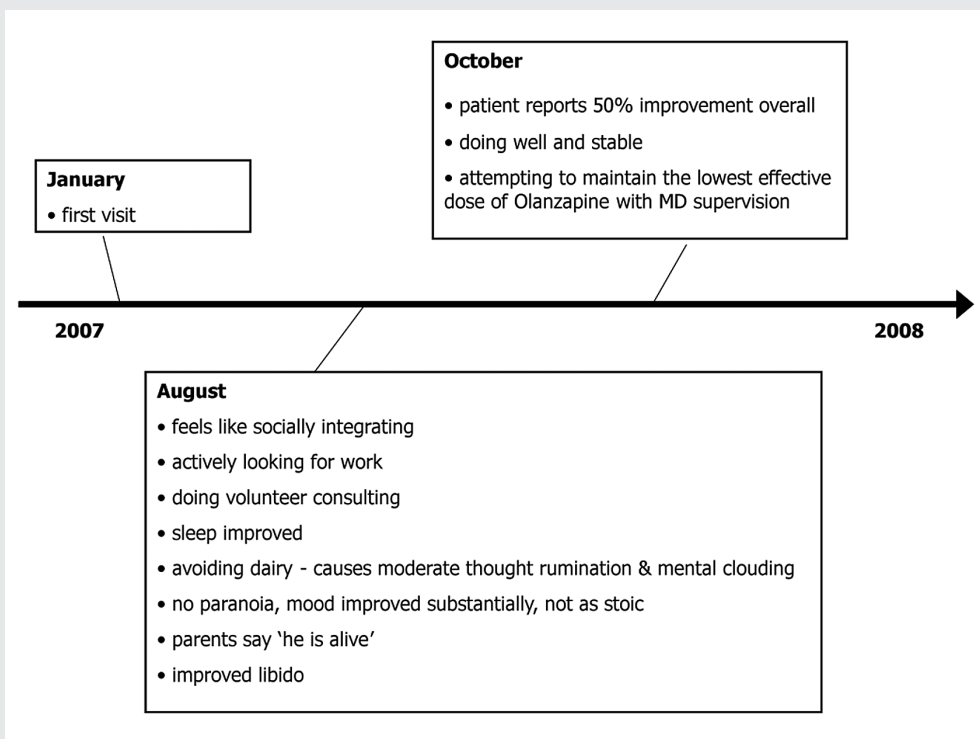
January

• first visit

October

• patient reports 50% improvement overall

• doing well and stable

• attempting to maintain the lowest effective dose of Olanzapine with MD supervision

2007

2008

August

• feels like socially integrating

• actively looking for work

• doing volunteer consulting

• sleep improved

• avoiding dairy - causes moderate thought rumination & mental clouding

• no paranoia, mood improved substantially, not as stoic

• parents say 'he is alive'

• improved libido